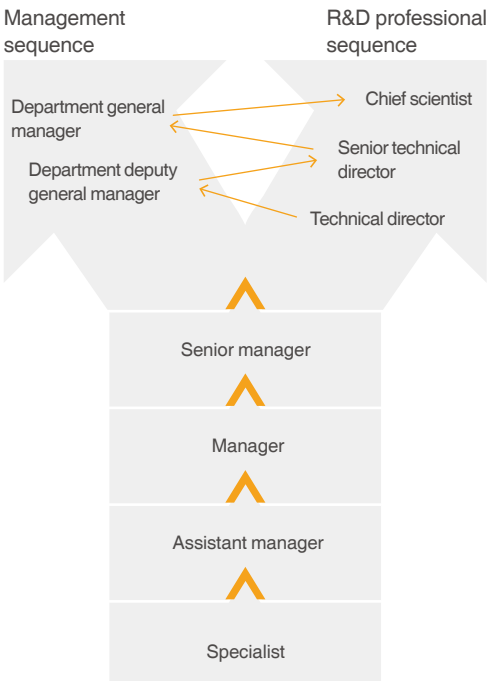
Management sequence

R&D professional sequence

Department general manager

Chief scientist

Senior technical director

Department deputy general manager

Technical director

Senior manager

Manager

Assistant manager

Specialist